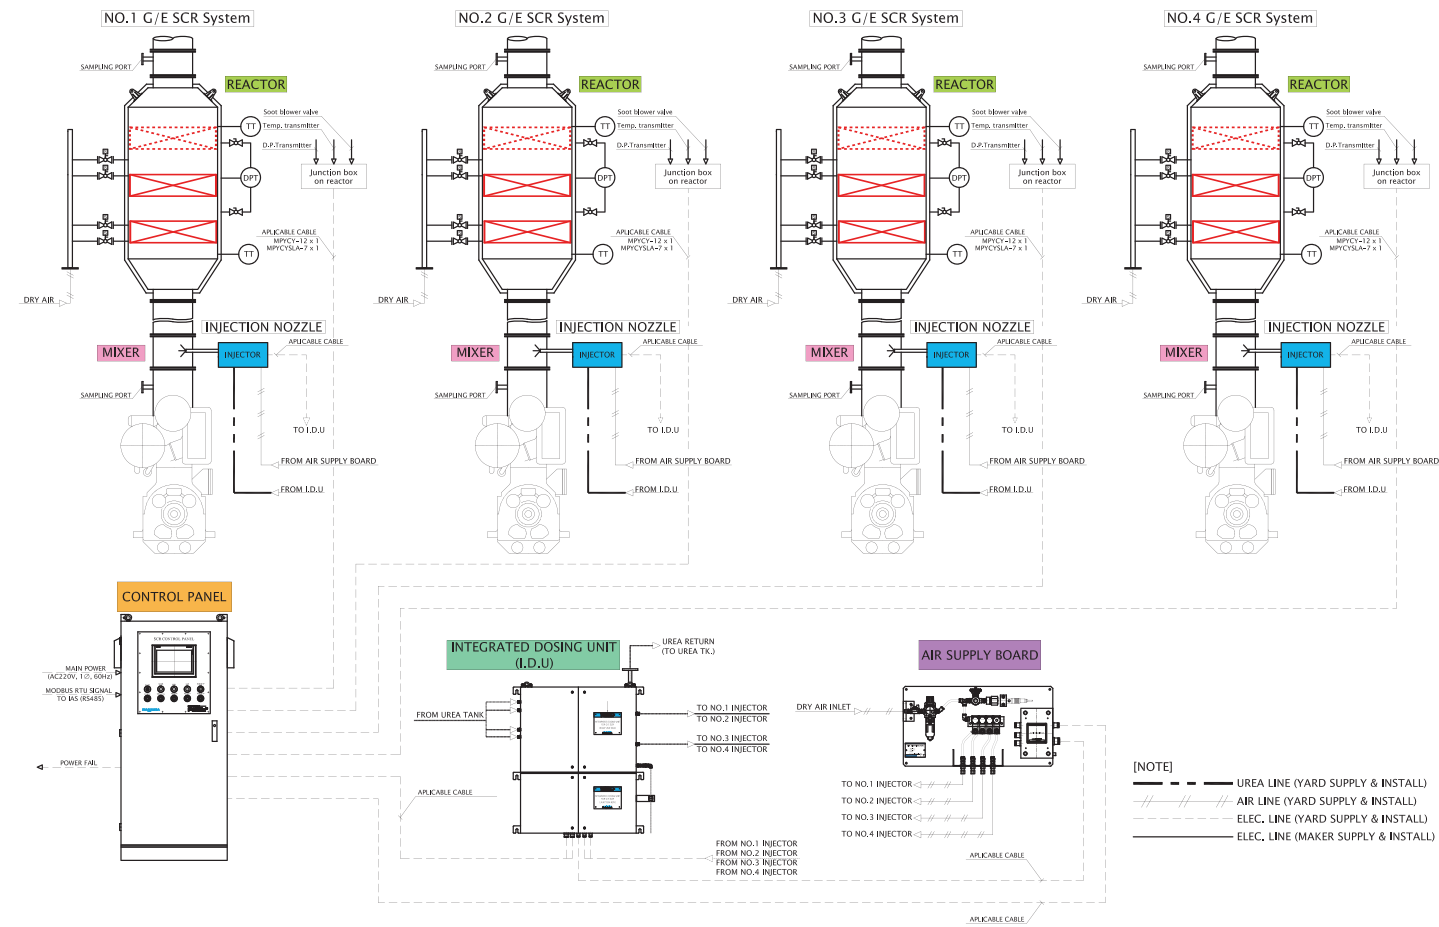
NO.1 G/E SCR System

SAMPLING PORT
REACTOR
Soot blower valve
TT Temp. transmitter
D.P.Transmitter
Junction box on reactor
DPT
APLICABLE CABLE
MPYCY-12 x 1
MPYCYSLA-7 x 1
TT
DRY AIR
INJECTION NOZZLE
APLICABLE CABLE
MIXER
INJECTOR
SAMPLING PORT
TO I.D.U
FROM AIR SUPPLY BOARD
FROM I.D.U

NO.2 G/E SCR System

SAMPLING PORT
REACTOR
Soot blower valve
TT Temp. transmitter
D.P.Transmitter
Junction box on reactor
DPT
APLICABLE CABLE
MPYCY-12 x 1
MPYCYSLA-7 x 1
TT
DRY AIR
INJECTION NOZZLE
APLICABLE CABLE
MIXER
INJECTOR
SAMPLING PORT
TO I.D.U
FROM AIR SUPPLY BOARD
FROM I.D.U

NO.3 G/E SCR System

SAMPLING PORT
REACTOR
Soot blower valve
TT Temp. transmitter
D.P.Transmitter
Junction box on reactor
DPT
APLICABLE CABLE
MPYCY-12 x 1
MPYCYSLA-7 x 1
TT
DRY AIR
INJECTION NOZZLE
APLICABLE CABLE
MIXER
INJECTOR
SAMPLING PORT
TO I.D.U
FROM AIR SUPPLY BOARD
FROM I.D.U

NO.4 G/E SCR System

SAMPLING PORT
REACTOR
Soot blower valve
TT Temp. transmitter
D.P.Transmitter
Junction box on reactor
DPT
APLICABLE CABLE
MPYCY-12 x 1
MPYCYSLA-7 x 1
TT
DRY AIR
INJECTION NOZZLE
APLICABLE CABLE
MIXER
INJECTOR
SAMPLING PORT
TO I.D.U
FROM AIR SUPPLY BOARD
FROM I.D.U

CONTROL PANEL
SCR CONTROL PANEL
MAIN POWER (AC220V, 1Ø, 60Hz)
MODBUS RTU SIGNAL TO IAS (RS485)
POWER FAIL
APLICABLE CABLE

INTEGRATED DOSING UNIT (I.D.U)
UREA RETURN (TO UREA TK.)
FROM UREA TANK
TO NO.1 INJECTOR
TO NO.2 INJECTOR
TO NO.3 INJECTOR
TO NO.4 INJECTOR
FROM NO.1 INJECTOR
FROM NO.2 INJECTOR
FROM NO.3 INJECTOR
FROM NO.4 INJECTOR

AIR SUPPLY BOARD
DRY AIR INLET
TO NO.1 INJECTOR
TO NO.2 INJECTOR
TO NO.3 INJECTOR
TO NO.4 INJECTOR
APLICABLE CABLE
APLICABLE CABLE

[NOTE]
UREA LINE (YARD SUPPLY & INSTALL)
AIR LINE (YARD SUPPLY & INSTALL)
ELEC. LINE (YARD SUPPLY & INSTALL)
ELEC. LINE (MAKER SUPPLY & INSTALL)